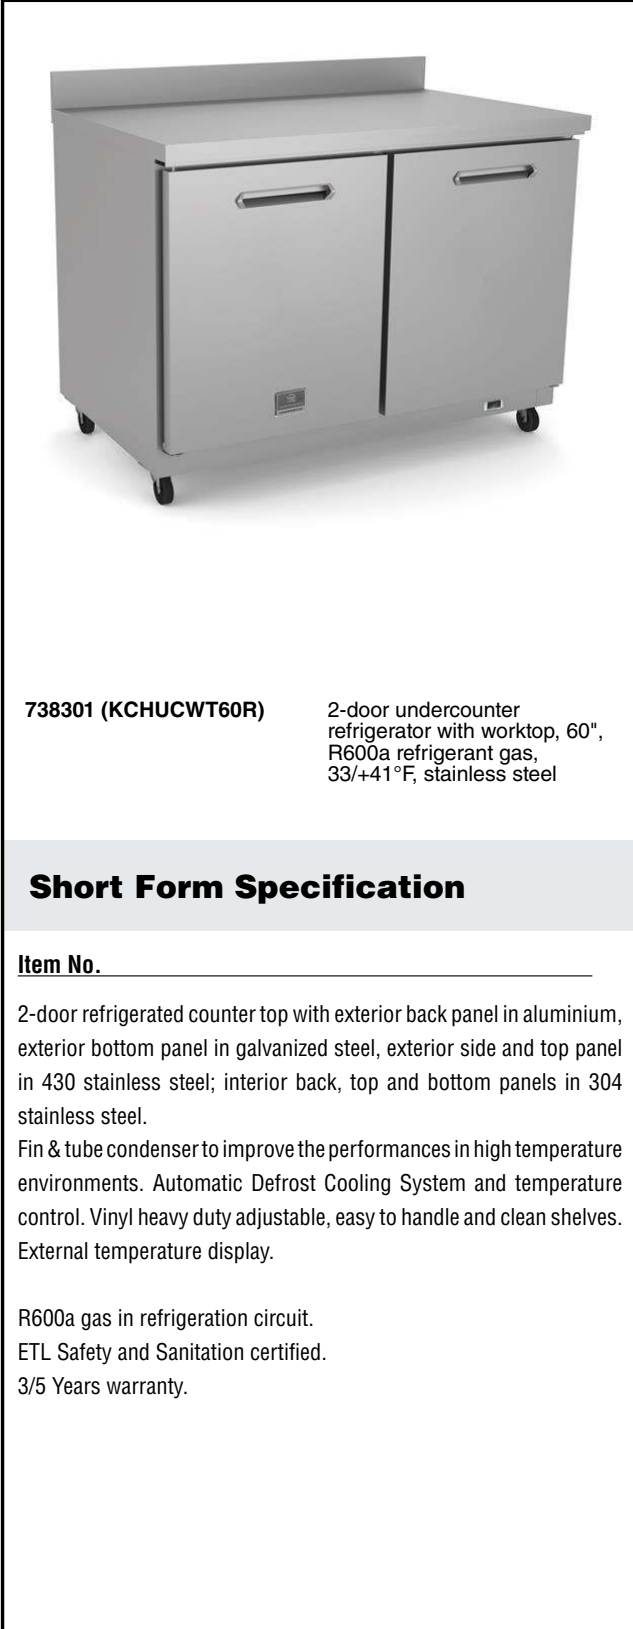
738301 (KCHUCWT60R)

2-door undercounter refrigerator with worktop, 60", R600a refrigerant gas, 33/+41°F, stainless steel

Short Form Specification

Item No.

2-door refrigerated counter top with exterior back panel in aluminium, exterior bottom panel in galvanized steel, exterior side and top panel in 430 stainless steel; interior back, top and bottom panels in 304 stainless steel.
Fin & tube condenser to improve the performances in high temperature environments. Automatic Defrost Cooling System and temperature control. Vinyl heavy duty adjustable, easy to handle and clean shelves. External temperature display.

R600a gas in refrigeration circuit.
ETL Safety and Sanitation certified.
3/5 Years warranty.